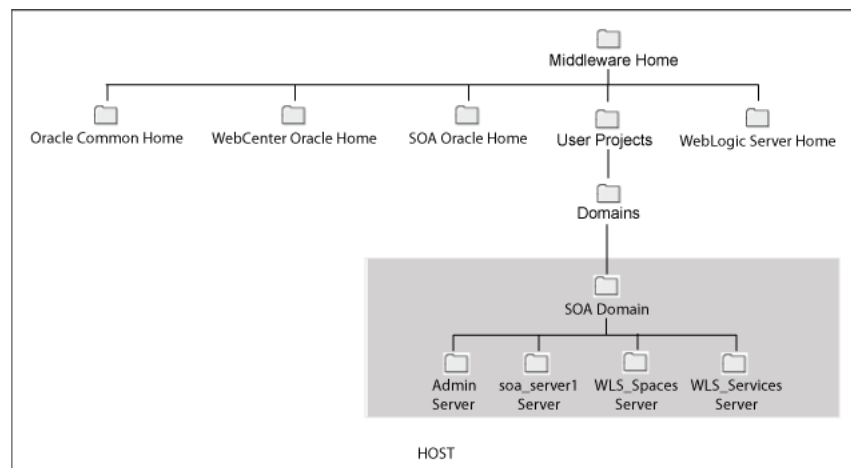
Middleware Home

Oracle Common Home

WebCenter Oracle Home

SOA Oracle Home

User Projects

WebLogic Server Home

Domains

SOA Domain

Admin Server

soa_server1 Server

WLS_Spaces Server

WLS_Services Server

HOST